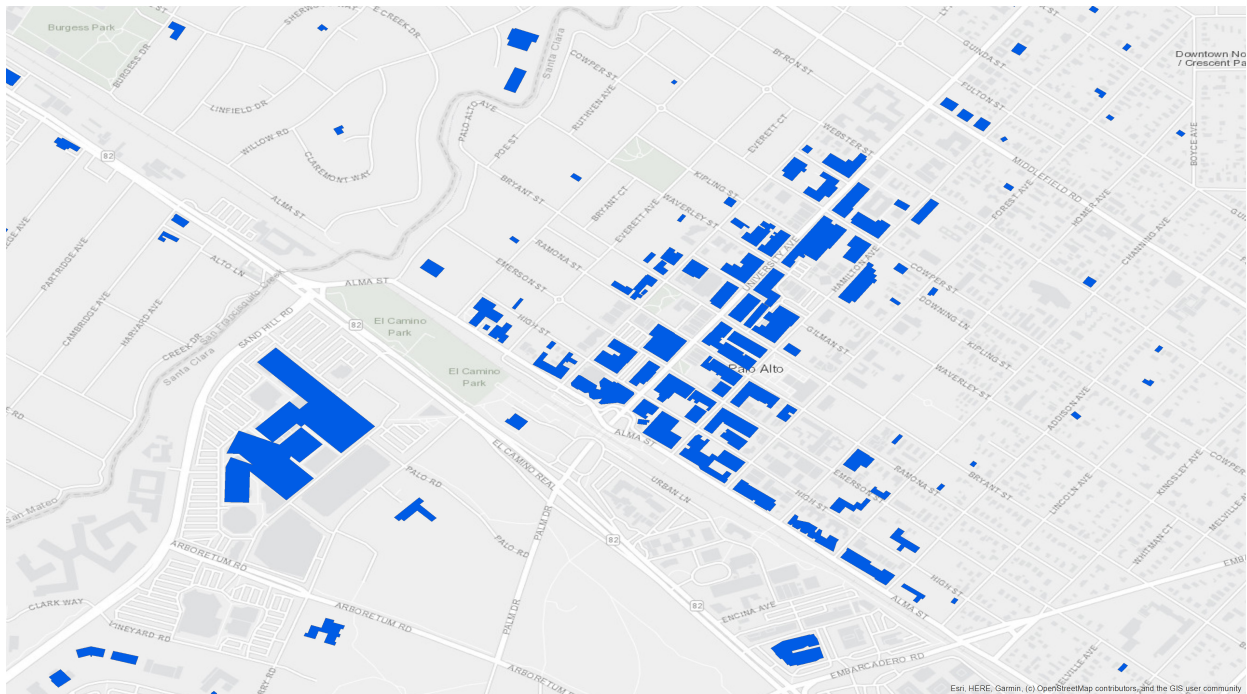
Burgess Park
BURGESS DR
E CREEK DR
SHERMAN
Santa Clara
COWPER ST
BYRON ST
GUINDA ST
Downtown No
/ Crescent Par
LINFIELD DR
PALO ALTO AVE
RUTHVEN AVE
FULTON ST
WILLOW RD
CLAREMONT WAY
POE ST
EVERETT CT
WEBSTER ST
MIDDLEFIELD RD
BOYCE AVE
82
BRYANT ST
KIPLING ST
ALMA ST
BRYANT CT
EVERETT AVE
WAVERLEY ST
FOREST AVE
HOMER AVE
PARTRIDGE AVE
RAMONA ST
UNIVERSITY AVE
HAMILTON AVE
CHANNING AVE
ALTO LN
EMERSON ST
COWPER ST
CAMBRIDGE AVE
ALMA ST
DOWNING LN
HARVARD AVE
SAND HILL RD
El Camino Park
HIGH ST
GILMAN ST
KIPLING ST
CREEK DR
Santa Clara
82
El Camino Park
Palo Alto
WAVERLEY ST
ALMA ST
ADDISON AVE
RAMONA ST
EL CAMINO REAL
URBAN LN
EMERSON ST
BRYANT ST
LINCOLN AVE
KINGSLEY AVE
COWPER
San Mateo
PALO RD
HIGH ST
WHITMAN CT
MELVILLE AVE
PALM DR
82
ARBORETUM RD
PALO RD
CLARK WAY
ARBORETUM RD
82
ENCINA AVE
EMBA
VINEYARD RD
HIGH ST
ALMA ST
PALM DR
ARBORETUM RD
EMBARCADERO RD
MELVILLE AVE
Esri, HERE, Garmin, (c) OpenStreetMap contributors, and the GIS user community